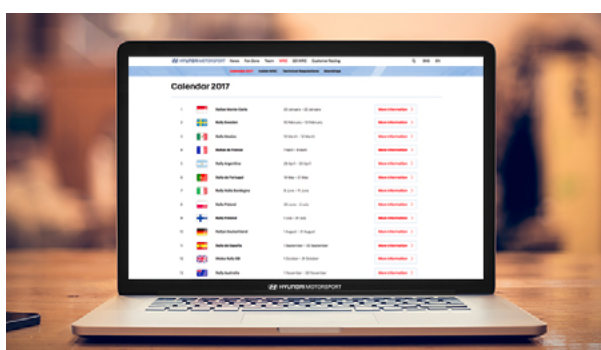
HYUNDAI MOTORSPORT News Fan Zone Team WRC
Calendar 2017
1 Rallye Monte-Carlo More information
2 Rally Sweden More information
3 Rally Mexico More information
4 Rallye de France More information
5 Rally Argentina More information
6 Rally de Portugal More information
7 Rally Italia Sardegna More information
8 Rally Poland More information
9 Rally Finland More information
10 Rallye Deutschland More information
11 Rally de España More information
12 Wales Rally GB More information
13 Rally Australia More information
HYUNDAI MOTORSPORT